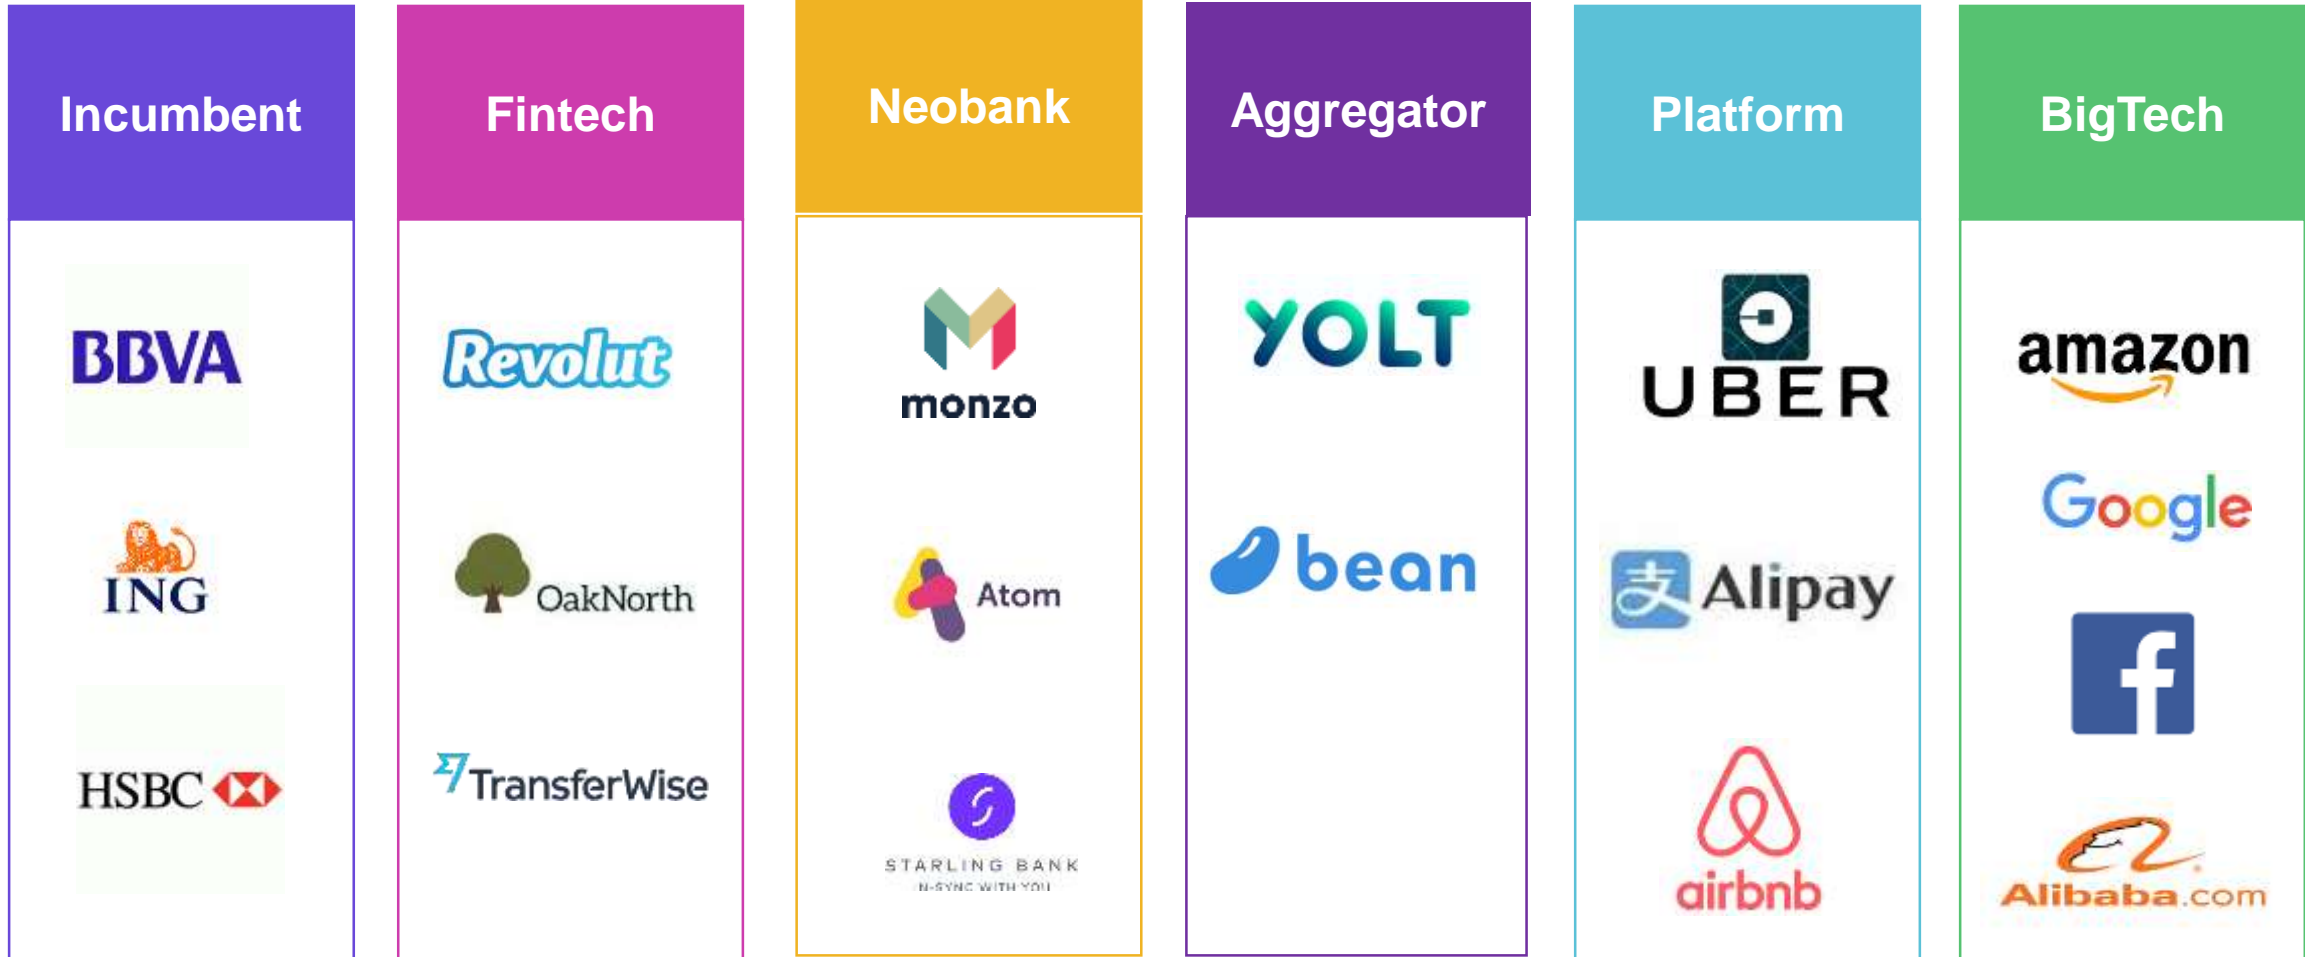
Incumbent

BBVA

ING

HSBC

Fintech

Revolut

OakNorth

TransferWise

Neobank

monzo

Atom

STARLING BANK
IN-SYNC WITH YOU

Aggregator

YOLT

bean

Platform

UBER

Alipay

airbnb

BigTech

amazon

Google

f

Alibaba.com